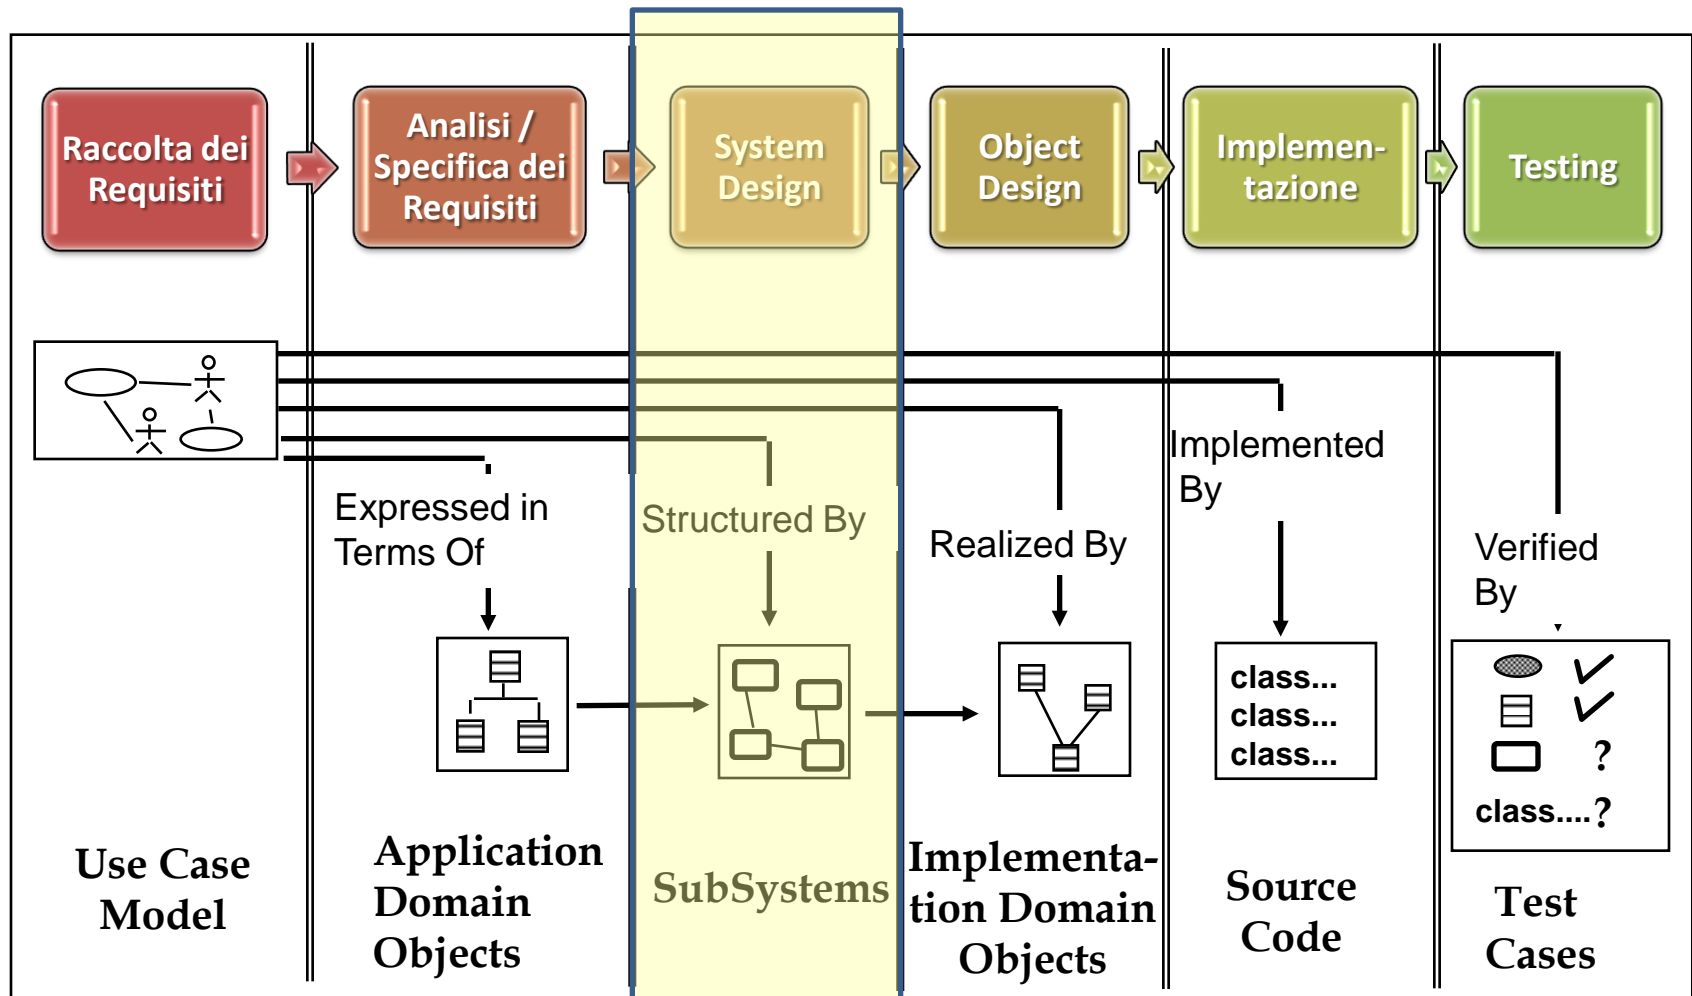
Raccolta dei Requisiti

Analisi / Specifica dei Requisiti

System Design

Object Design

Implementazione

Testing

Expressed in Terms Of

Structured By

Realized By

Implemented By

Verified By

class...
class...
class...

?

class....?

Use Case Model

Application Domain Objects

SubSystems

Implementation Domain Objects

Source Code

Test Cases